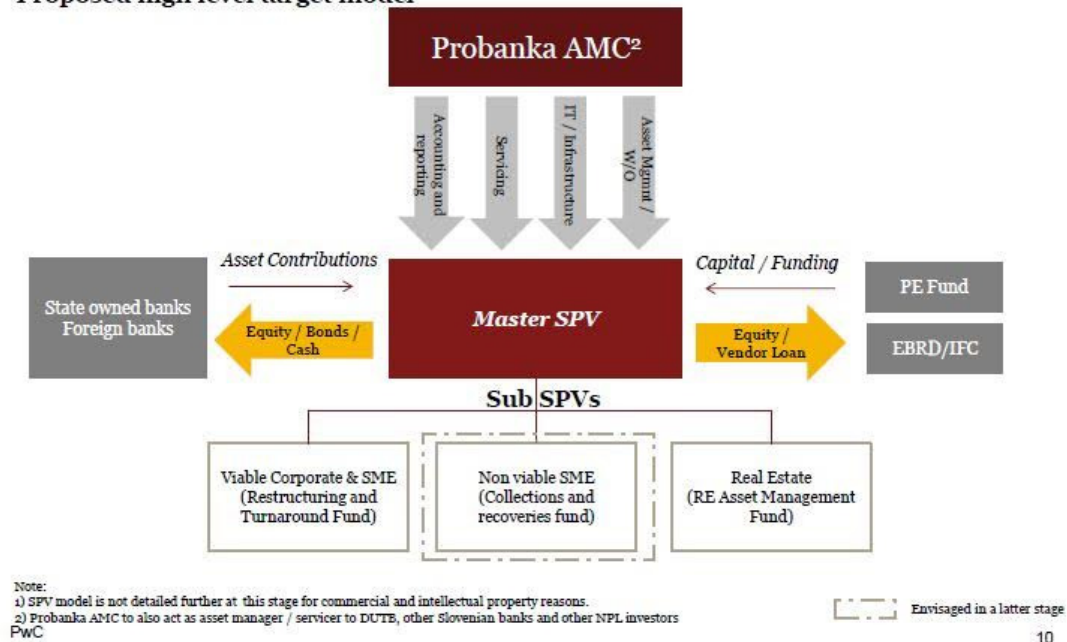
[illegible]

Probanka AMC²

Accounting and reporting

Servicing

IT / Infrastructure

Asset Mgmnt / W/O

Asset Contributions

Capital / Funding

State owned banks
Foreign banks

Equity / Bonds / Cash

Master SPV

Equity / Vendor Loan

PE Fund

EBRD/IFC

Sub SPVs

Viable Corporate & SME (Restructuring and Turnaround Fund)

Non viable SME (Collections and recoveries fund)

Real Estate (RE Asset Management Fund)

Note:
1) SPV model is not detailed further at this stage for commercial and intellectual property reasons.
2) Probanka AMC to also act as asset manager / servicer to DUTB, other Slovenian banks and other NPL investors

Envisaged in a latter stage

PwC

10